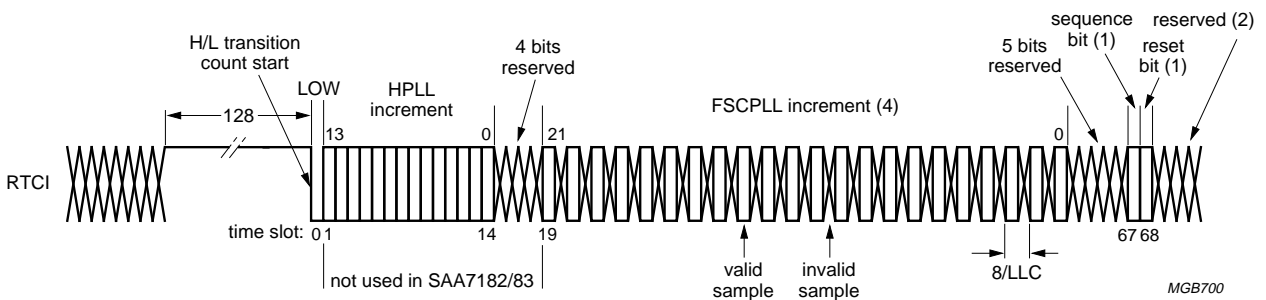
H/L transition count start

128

LOW

HPLL increment

4 bits reserved

FSCPLL increment (4)

5 bits reserved

sequence bit (1)

reset bit (1)

reserved (2)

13

0

21

0

RTCI

time slot: 0 1

14

19

67 68

not used in SAA7182/83

valid sample

invalid sample

8/LLC

MGB700